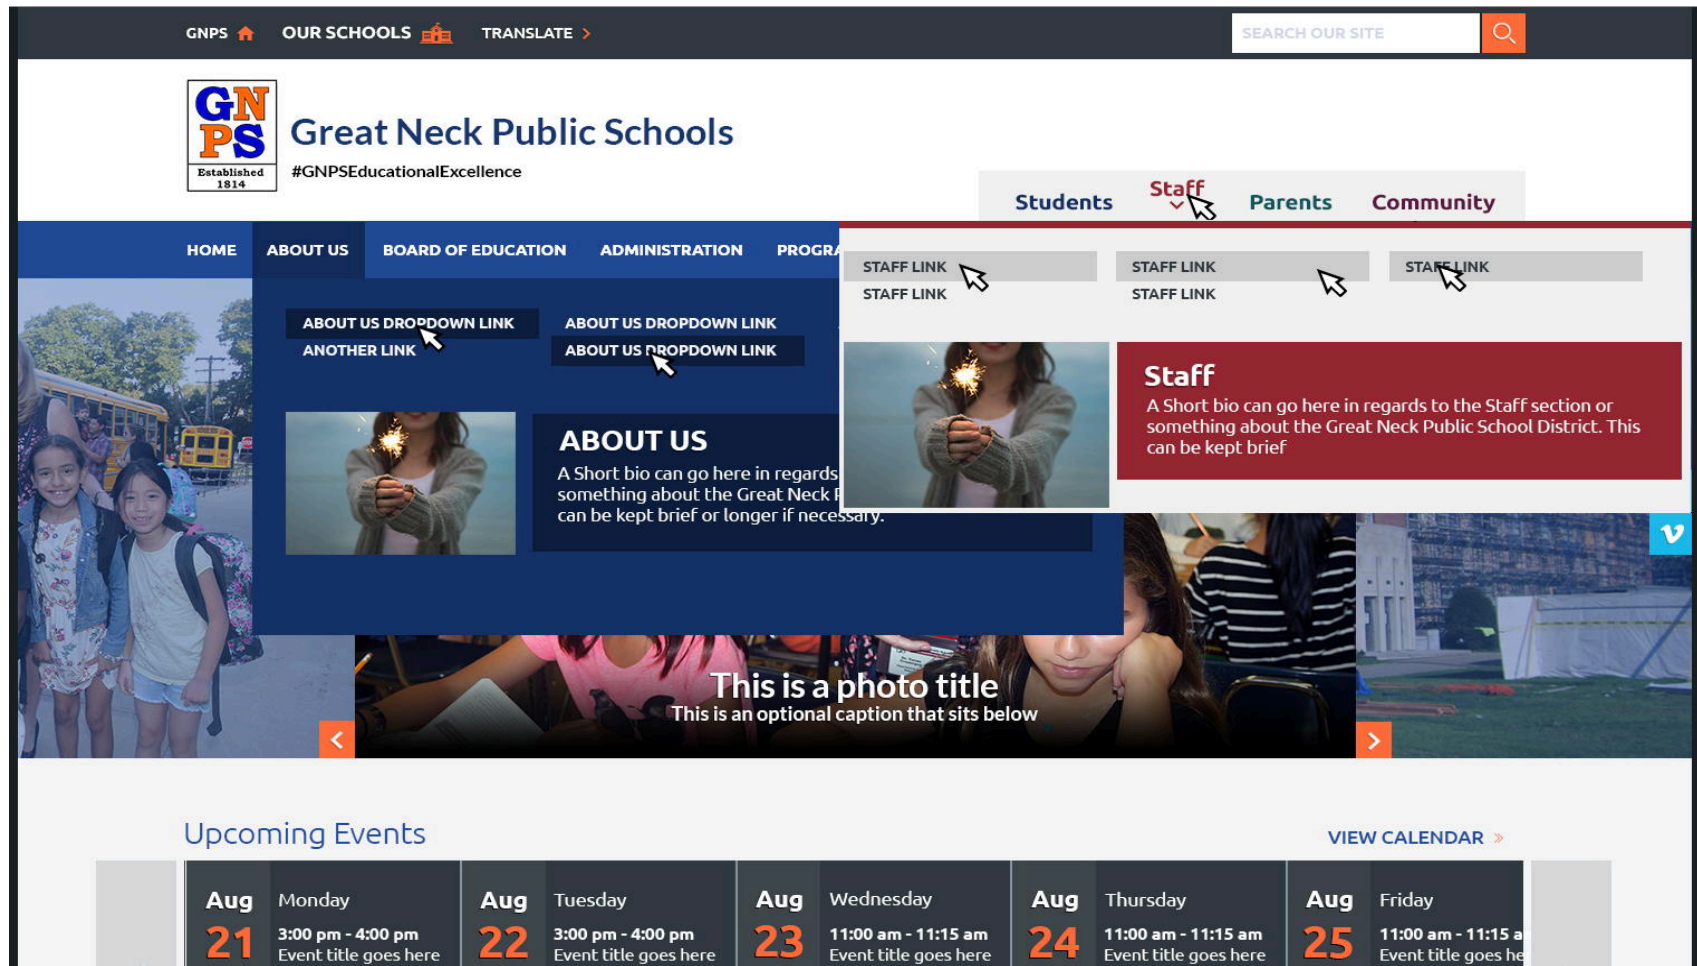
GNPS OUR SCHOOLS TRANSLATE

SEARCH OUR SITE

GN PS Established 1814

Great Neck Public Schools

#GNPSEducationalExcellence

Students Staff Parents Community

HOME ABOUT US BOARD OF EDUCATION ADMINISTRATION PROGRA

STAFF LINK
STAFF LINK

STAFF LINK
STAFF LINK

STAFF LINK

ABOUT US DROPDOWN LINK
ANOTHER LINK

ABOUT US DROPDOWN LINK
ABOUT US DROPDOWN LINK

Staff

A Short bio can go here in regards to the Staff section or something about the Great Neck Public School District. This can be kept brief

ABOUT US

A Short bio can go here in regards something about the Great Neck P can be kept brief or longer if necessary.

This is a photo title

This is an optional caption that sits below

Upcoming Events

VIEW CALENDAR »

| Aug 21 | Monday 3:00 pm - 4:00 pm Event title goes here |
|---|---|
| Aug 22 | Tuesday 3:00 pm - 4:00 pm Event title goes here |
| Aug 23 | Wednesday 11:00 am - 11:15 am Event title goes here |
| Aug 24 | Thursday 11:00 am - 11:15 am Event title goes here |
| Aug 25 | Friday 11:00 am - 11:15 a Event title goes he |